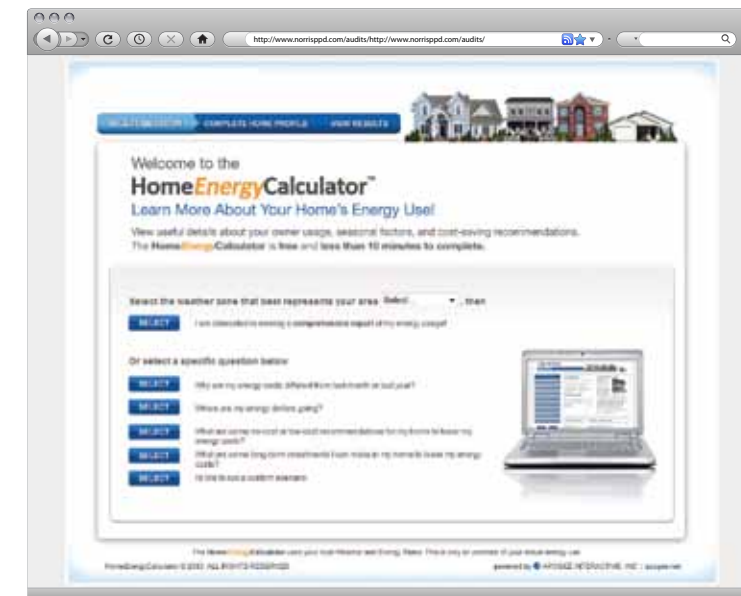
http://www.norrisppd.com/audits/http://www.norrisppd.com/audits/

SELECT QUESTION   COMPLETE HOME PROFILE   VIEW RESULTS

Welcome to the
HomeEnergyCalculator™
Learn More About Your Home's Energy Use!

View useful details about your owner usage, seasonal factors, and cost-saving recommendations. The HomeEnergyCalculator is free and less than 10 minutes to complete.

Select the weather zone that best represents your area Select... then

SELECT I am interested in viewing a comprehensive report of my energy usage!

Or select a specific question below

SELECT Why are my energy costs different from last month or last year?

SELECT Where are my energy dollars going?

SELECT What are some no-cost or low-cost recommendations for my home to lower my energy costs?

SELECT What are some long-term investments I can make in my home to lower my energy costs?

SELECT I'd like to run a custom scenario

The HomeEnergyCalculator uses your local Weather and Energy Rates. This is only an estimate of your actual energy use.

HomeEnergyCalculator © 2010. ALL RIGHTS RESERVED

powered by APOGEE INTERACTIVE, INC. | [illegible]